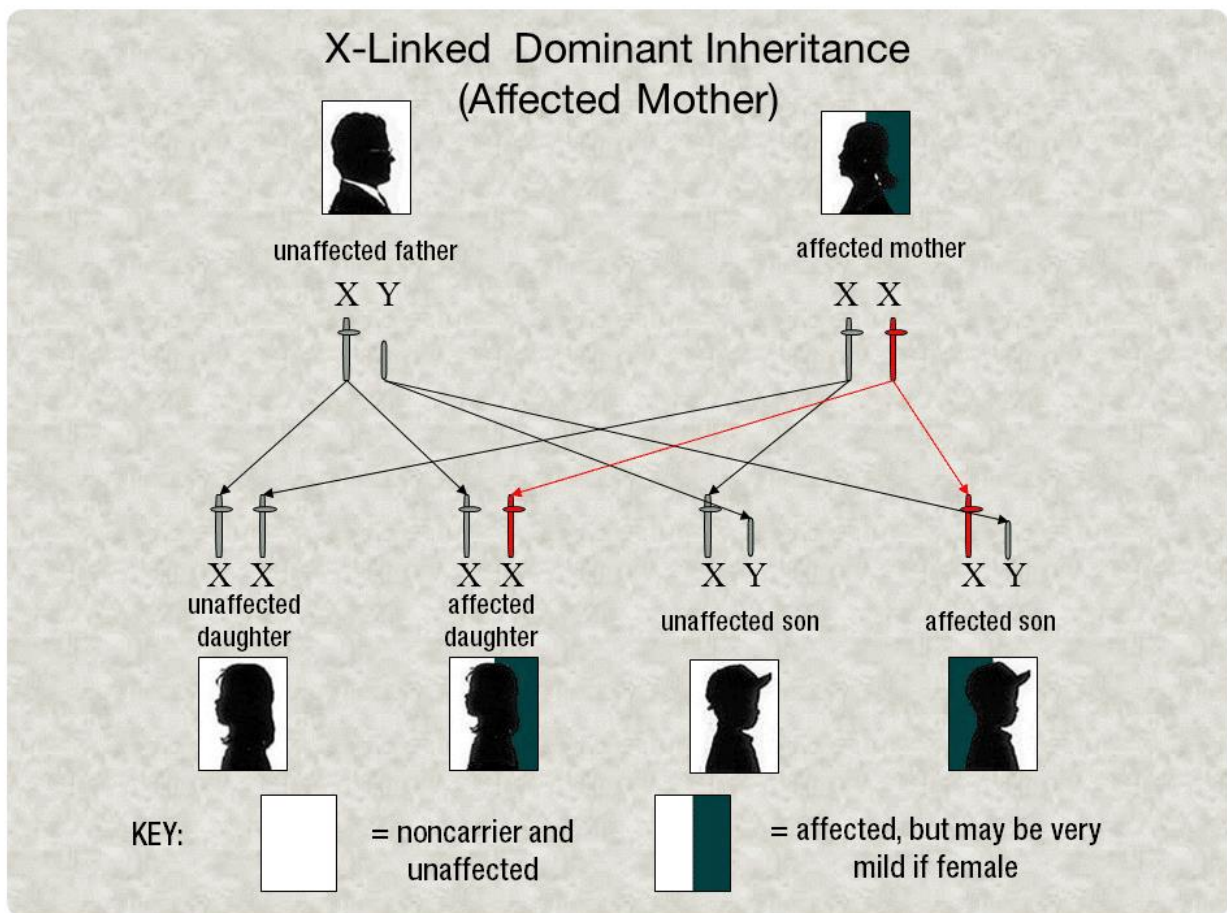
X-Linked Dominant Inheritance
(Affected Mother)

unaffected father

X Y

affected mother

X X

X X
unaffected daughter

X X
affected daughter

X Y
unaffected son

X Y
affected son

KEY: = noncarrier and unaffected

= affected, but may be very mild if female